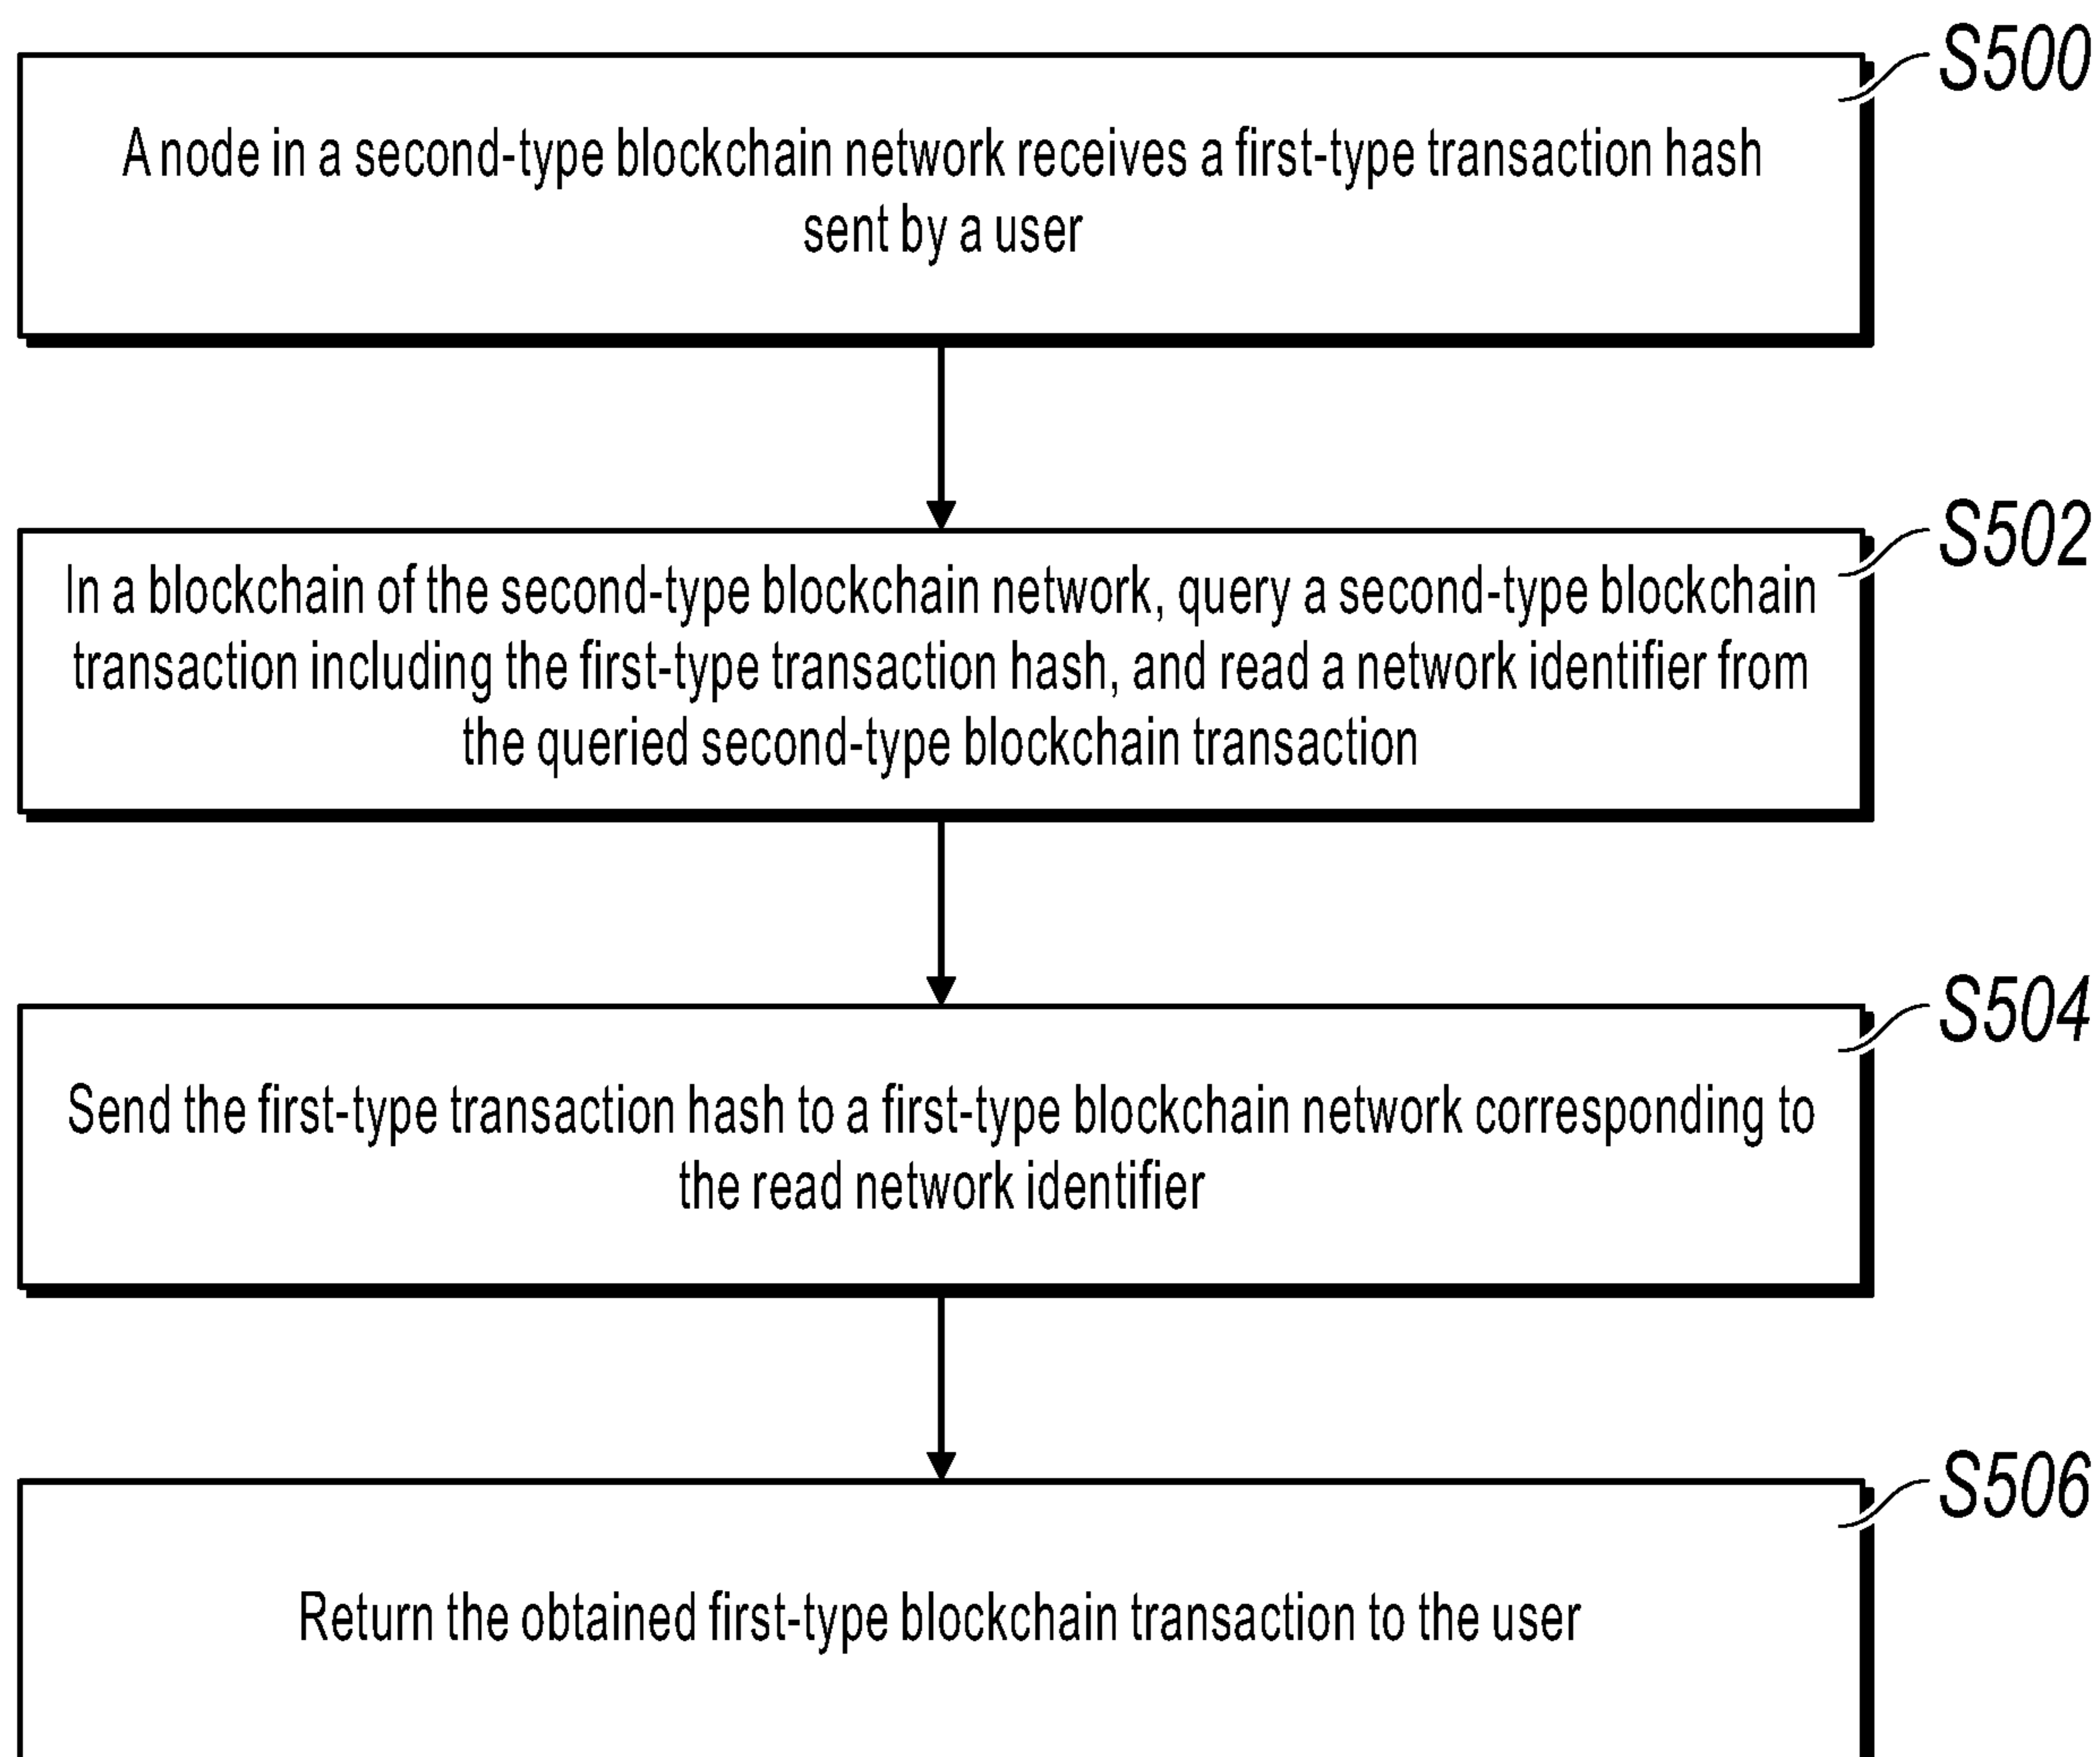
S500

A node in a second-type blockchain network receives a first-type transaction hash sent by a user

S502

In a blockchain of the second-type blockchain network, query a second-type blockchain transaction including the first-type transaction hash, and read a network identifier from the queried second-type blockchain transaction

S504

Send the first-type transaction hash to a first-type blockchain network corresponding to the read network identifier

S506

Return the obtained first-type blockchain transaction to the user